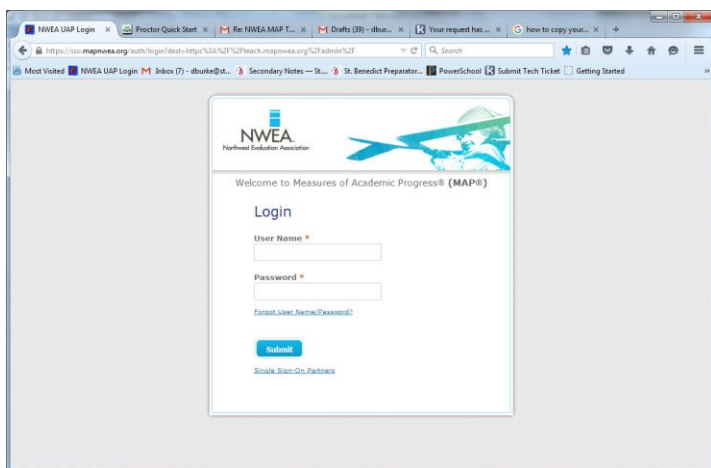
NWEA UAP Login × Proctor Quick Start × Re: NWEA MAP T... × Drafts (39) - dbur... × Your request has ... × how to copy your... × +

https://sso.mapnwea.org/auth/login?dest=https%3A%2F%2Fteach.mapnwea.org%2Fadmin%2F

Search

Most Visited NWEA UAP Login Inbox (7) - dburke@st... Secondary Notes — St... St. Benedict Preparator... PowerSchool Submit Tech Ticket Getting Started

NWEA
Northwest Evaluation Association

Welcome to Measures of Academic Progress® (MAP®)

Login

User Name *

Password *

Forgot User Name/Password?

Submit

Single Sign-On Partners